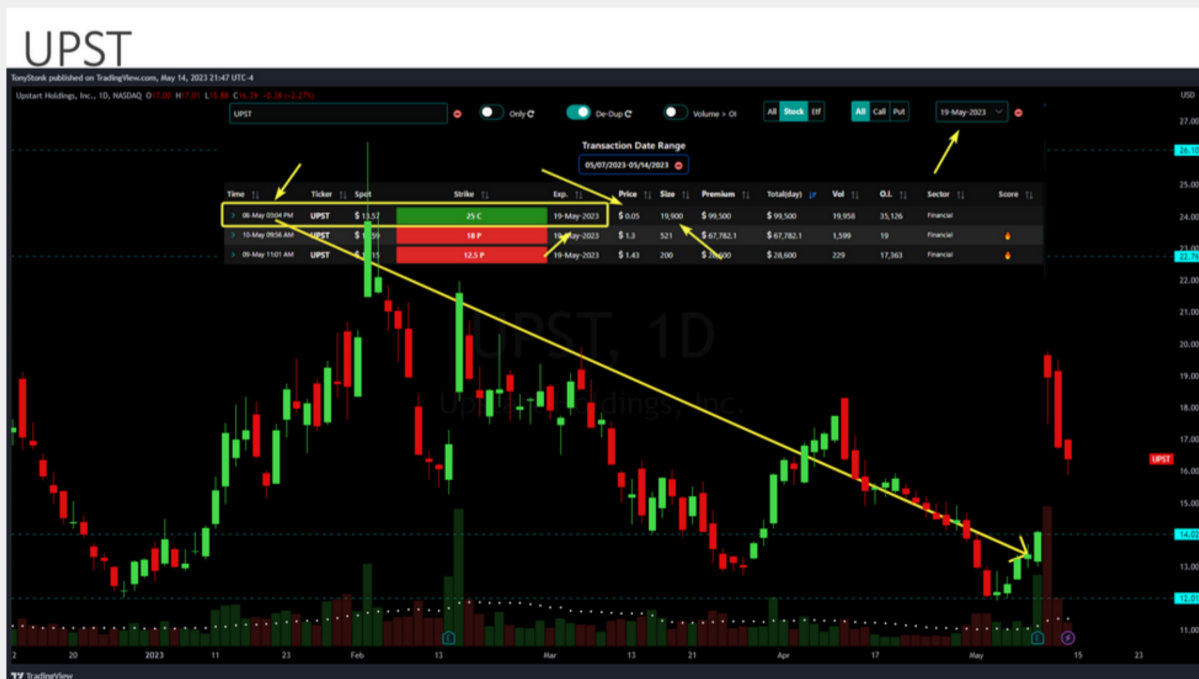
UPST

TonyStonk published on TradingView.com, May 14, 2023 21:47 UTC-4

Upstart Holdings, Inc., 1D, NASDAQ O17.00 H17.01 L15.88 C16.39 -0.38 (-2.27%)

UPST | Only | De-Dup | Volume > OI | All | Stock | Etf | All | Call | Put | 19-May-2023

Transaction Date Range
05/07/2023-05/14/2023

| Time | Ticker | Spot | Strike | Exp. | Price | Size | Premium | Total(day) | Vol | O.I. | Sector | Score |
|---|---|---|---|---|---|---|---|---|---|---|---|---|
| 08-May 03:04 PM | UPST | $ 13.57 | 25 C | 19-May-2023 | $ 0.05 | 19,900 | $ 99,500 | $ 99,500 | 19,958 | 35,126 | Financial | |
| 10-May 09:56 AM | UPST | $ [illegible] | 18 P | 19-May-2023 | $ 1.3 | 521 | $ 67,782.1 | $ 67,782.1 | 1,599 | 19 | Financial | |
| 09-May 11:01 AM | UPST | $ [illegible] | 12.5 P | 19-May-2023 | $ 1.43 | 200 | $ 28,600 | $ 28,600 | 229 | 17,363 | Financial | |

UPST, 1D
Upstart Holdings, Inc.

USD
27.00
26.10
25.00
24.00
23.00
22.76
22.00
21.00
20.00
19.00
18.00
17.00
UPST
16.00
15.00
14.02
13.00
12.01
11.00

2 | 20 | 2023 | 11 | 23 | Feb | 13 | Mar | 13 | 21 | Apr | 17 | May | 15 | 23

TradingView